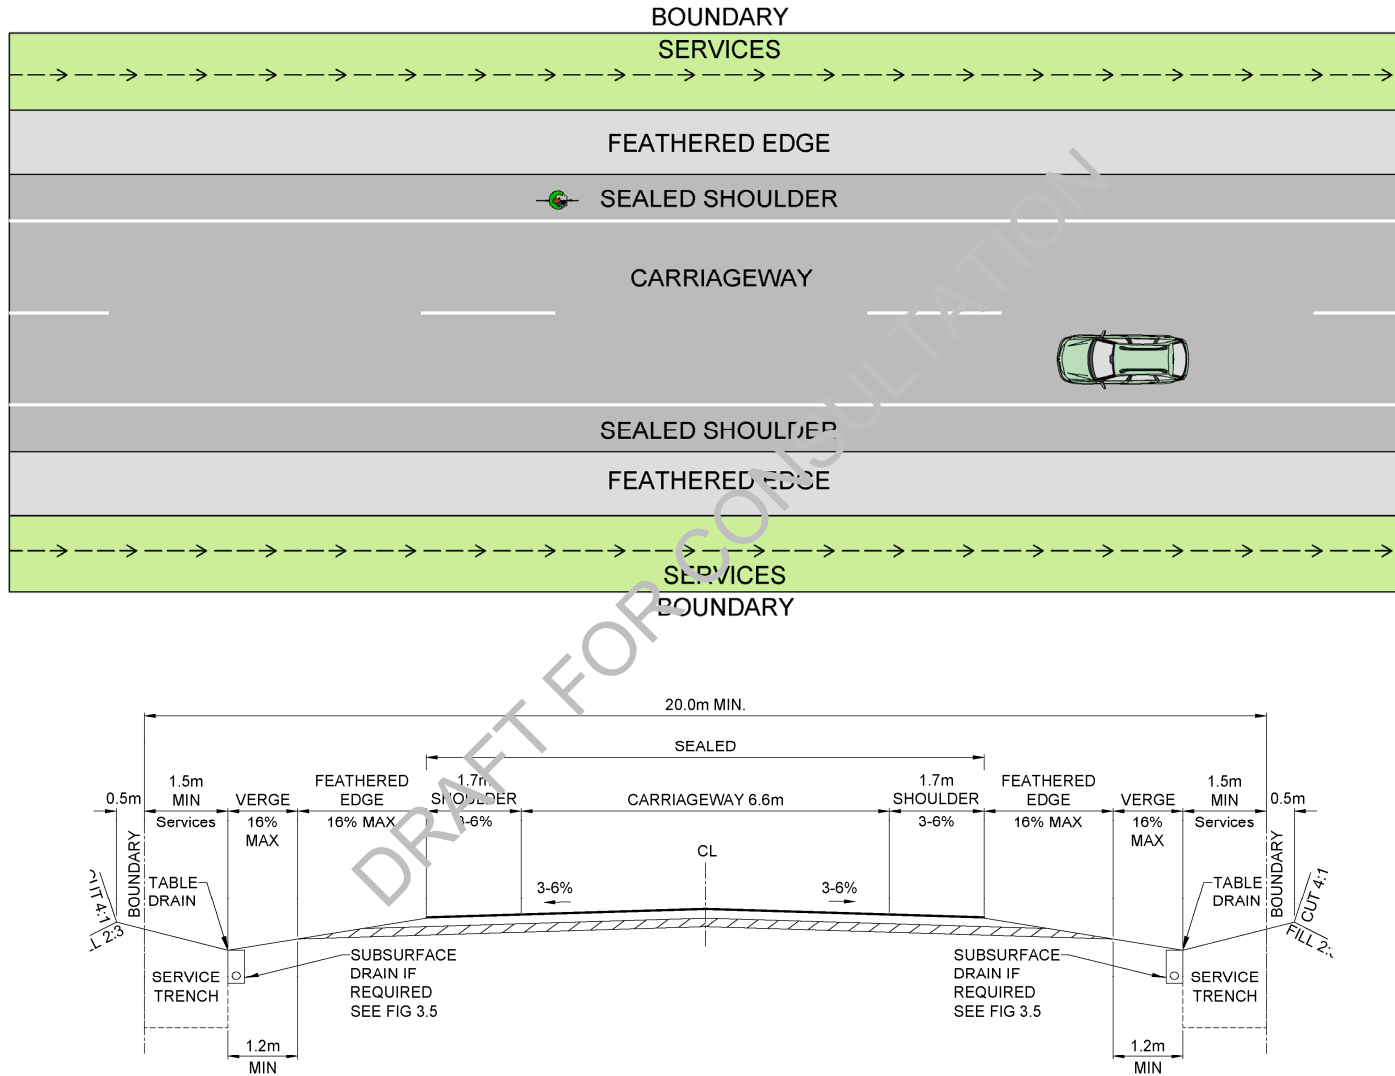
BOUNDARY
SERVICES
FEATHERED EDGE
SEALED SHOULDER
CARRIAGEWAY
SEALED SHOULDER
FEATHERED EDGE
SERVICES
BOUNDARY

DRAFT FOR CONSULTATION

20.0m MIN.
SEALED
0.5m
1.5m MIN
Services
VERGE
16% MAX
FEATHERED EDGE
16% MAX
1.7m SHOULDER
3-6%
CARRIAGEWAY 6.6m
1.7m SHOULDER
3-6%
FEATHERED EDGE
16% MAX
VERGE
16% MAX
1.5m MIN
Services
0.5m
BOUNDARY
CUT 4:1
FILL 2:3
TABLE DRAIN
CL
3-6%
3-6%
TABLE DRAIN
BOUNDARY
CUT 4:1
FILL 2:3
SERVICE TRENCH
SUBSURFACE DRAIN IF REQUIRED SEE FIG 3.5
SUBSURFACE DRAIN IF REQUIRED SEE FIG 3.5
SERVICE TRENCH
1.2m MIN
1.2m MIN